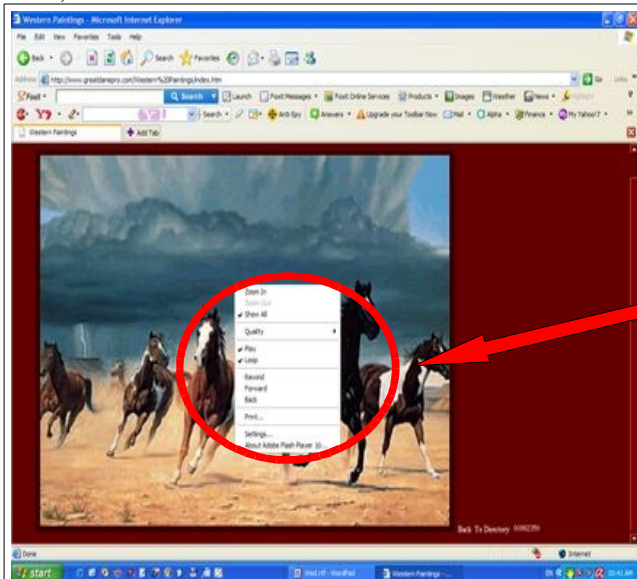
Western Paintings - Microsoft Internet Explorer

File Edit View Favorites Tools Help

Back Search Favorites

Address http://www.greatdanepro.com/Western%20Paintings/index.htm

Go Links

Foxit Search Launch Foxit Messages Foxit Online Services Products Images Weather News

Search Anti-Spy Answers Upgrade your Toolbar Now Mail Alpha Finance My Yahoo!

Western Paintings Add Tab

Zoom In
Zoom Out
Show All
Quality
Play
Loop
Rewind
Forward
Back
Print...
Settings...
About Adobe Flash Player 10...

Back To Directory

Done Internet

start Wed.rtf - WordPad Western Paintings -...